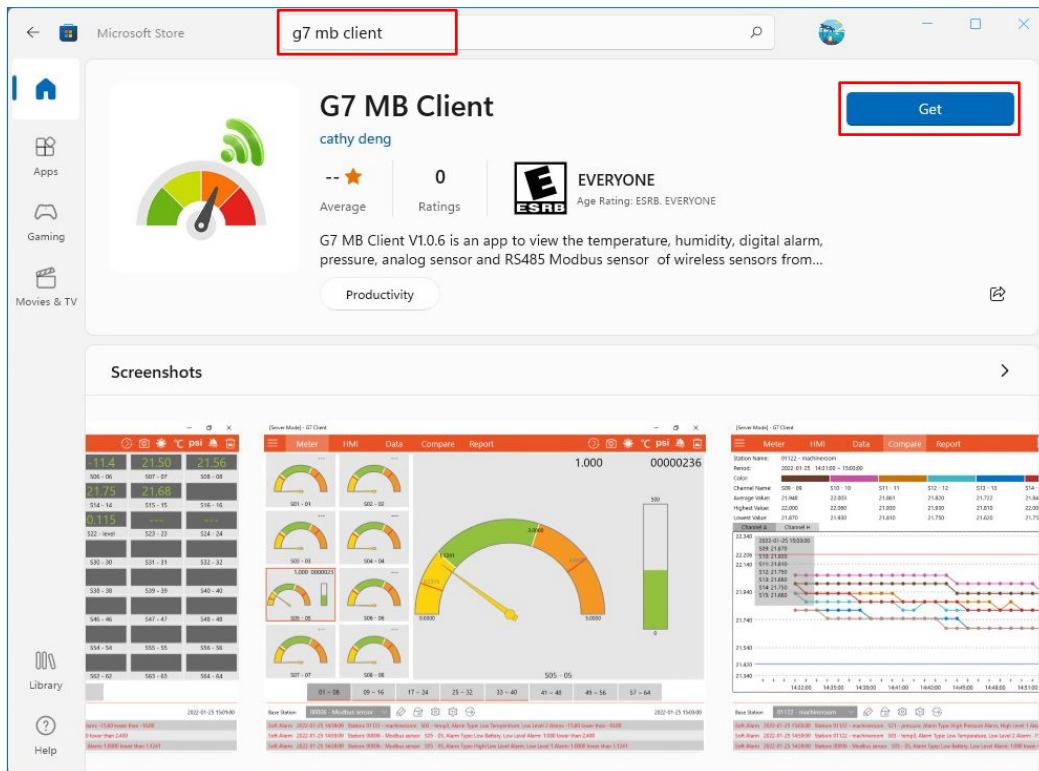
Microsoft Store

g7 mb client

Apps

Gaming

Movies & TV

Library

Help

G7 MB Client

cathy deng

Get

-- ★
Average

0
Ratings

EVERYONE
Age Rating: ESRB. EVERYONE

G7 MB Client V1.0.6 is an app to view the temperature, humidity, digital alarm, pressure, analog sensor and RS485 Modbus sensor of wireless sensors from...

Productivity

Screenshots

Meter HMI Data Compare Report

1.000 00000236

S05 - 05

01 ~ 08 09 ~ 16 17 ~ 24 25 ~ 32 33 ~ 40 41 ~ 48 49 ~ 56 57 ~ 64

Meter HMI Data Compare Report

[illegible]